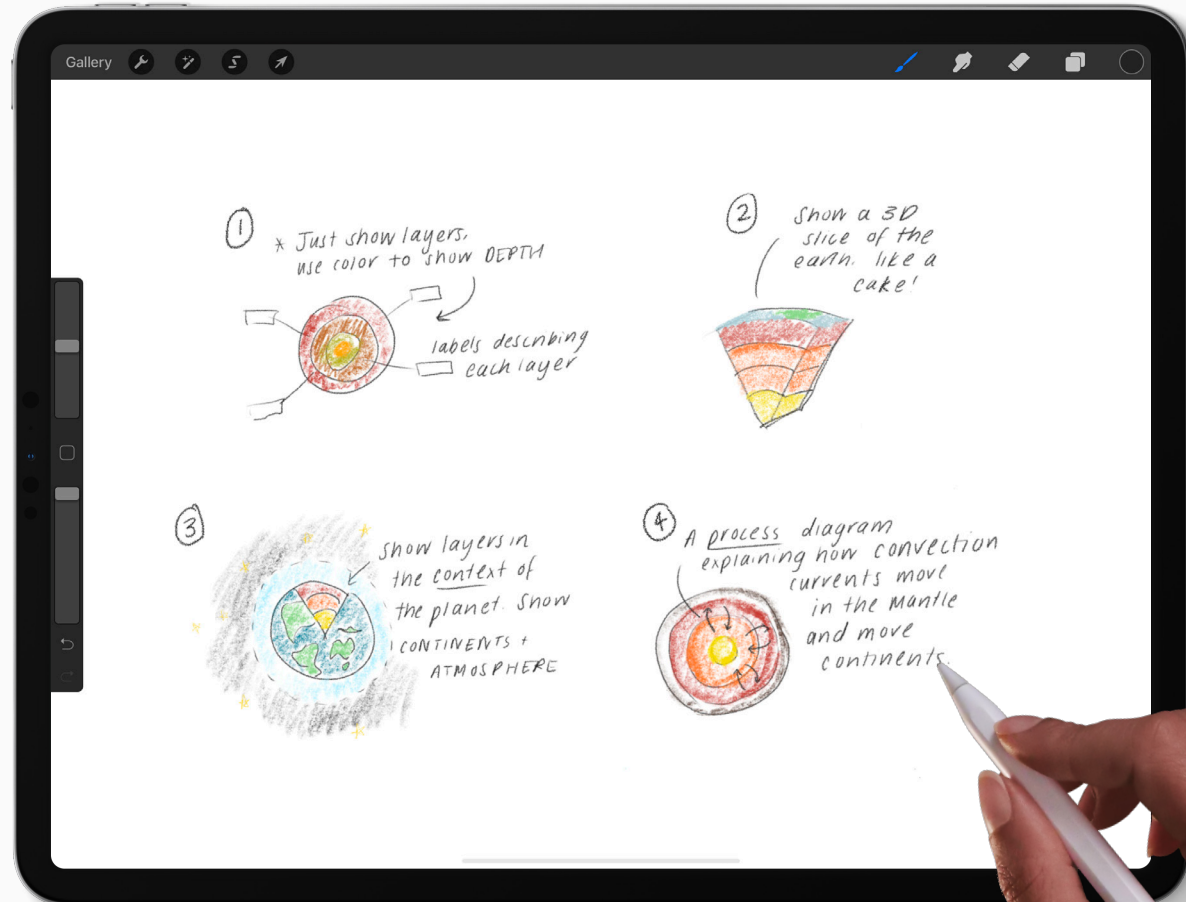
Gallery

1
* Just show layers, use color to show DEPTH
labels describing each layer

2
Show a 3D slice of the earth, like a cake!

3
Show layers in the context of the planet. Show CONTINENTS + ATMOSPHERE

4
A process diagram explaining how convection currents move in the mantle and move continents.